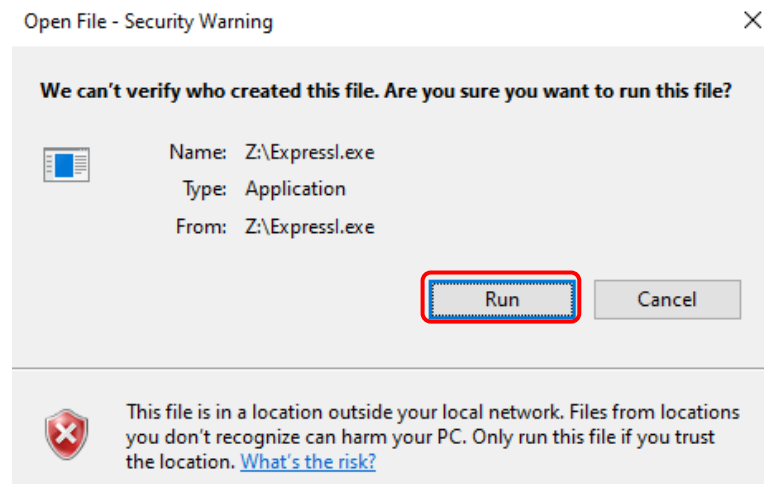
Open File - Security Warning

×

We can't verify who created this file. Are you sure you want to run this file?

Name: Z:\Expressl.exe

Type: Application

From: Z:\Expressl.exe

Run

Cancel

This file is in a location outside your local network. Files from locations you don't recognize can harm your PC. Only run this file if you trust the location. What's the risk?